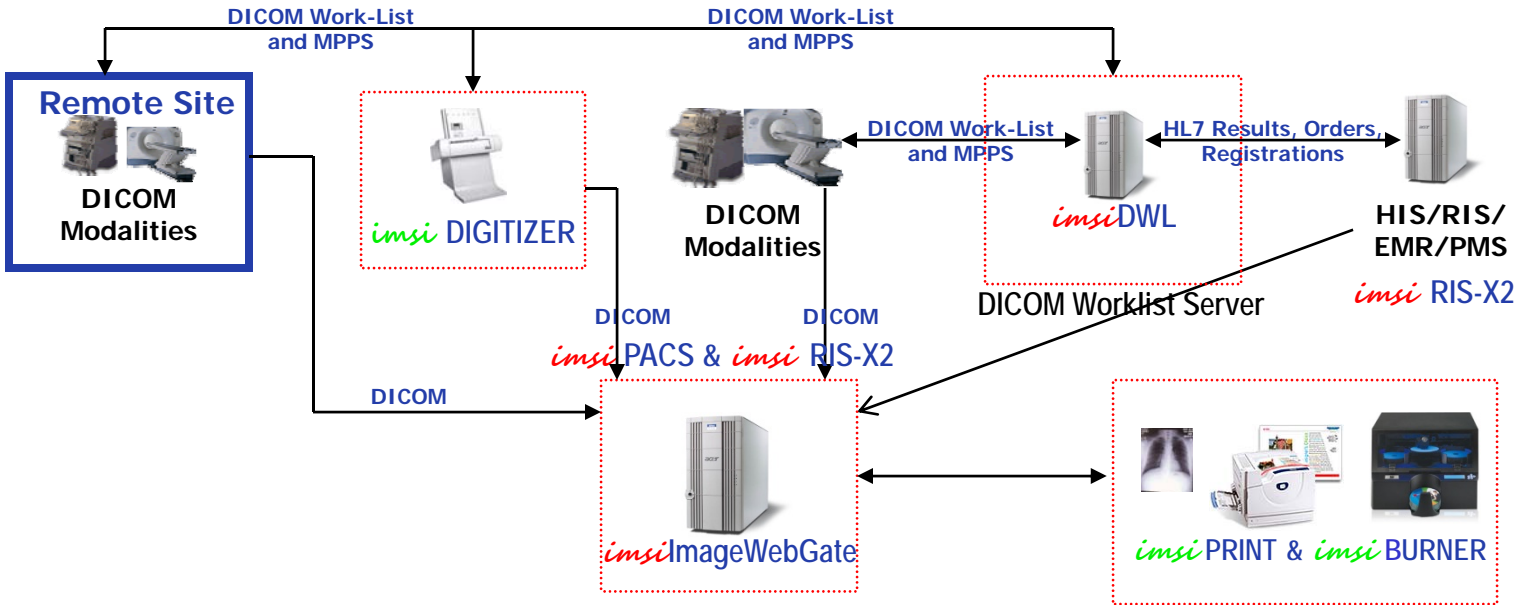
DICOM Work-List and MPPS

DICOM Work-List and MPPS

Remote Site

DICOM Modalities

imsi DIGITIZER

DICOM Modalities

DICOM Work-List and MPPS

imsiDWL

HL7 Results, Orders, Registrations

HIS/RIS/ EMR/PMS

imsi RIS-X2

DICOM Worklist Server

DICOM

DICOM

imsi PACS & imsi RIS-X2

DICOM

imsiImageWebGate

imsi PRINT & imsi BURNER